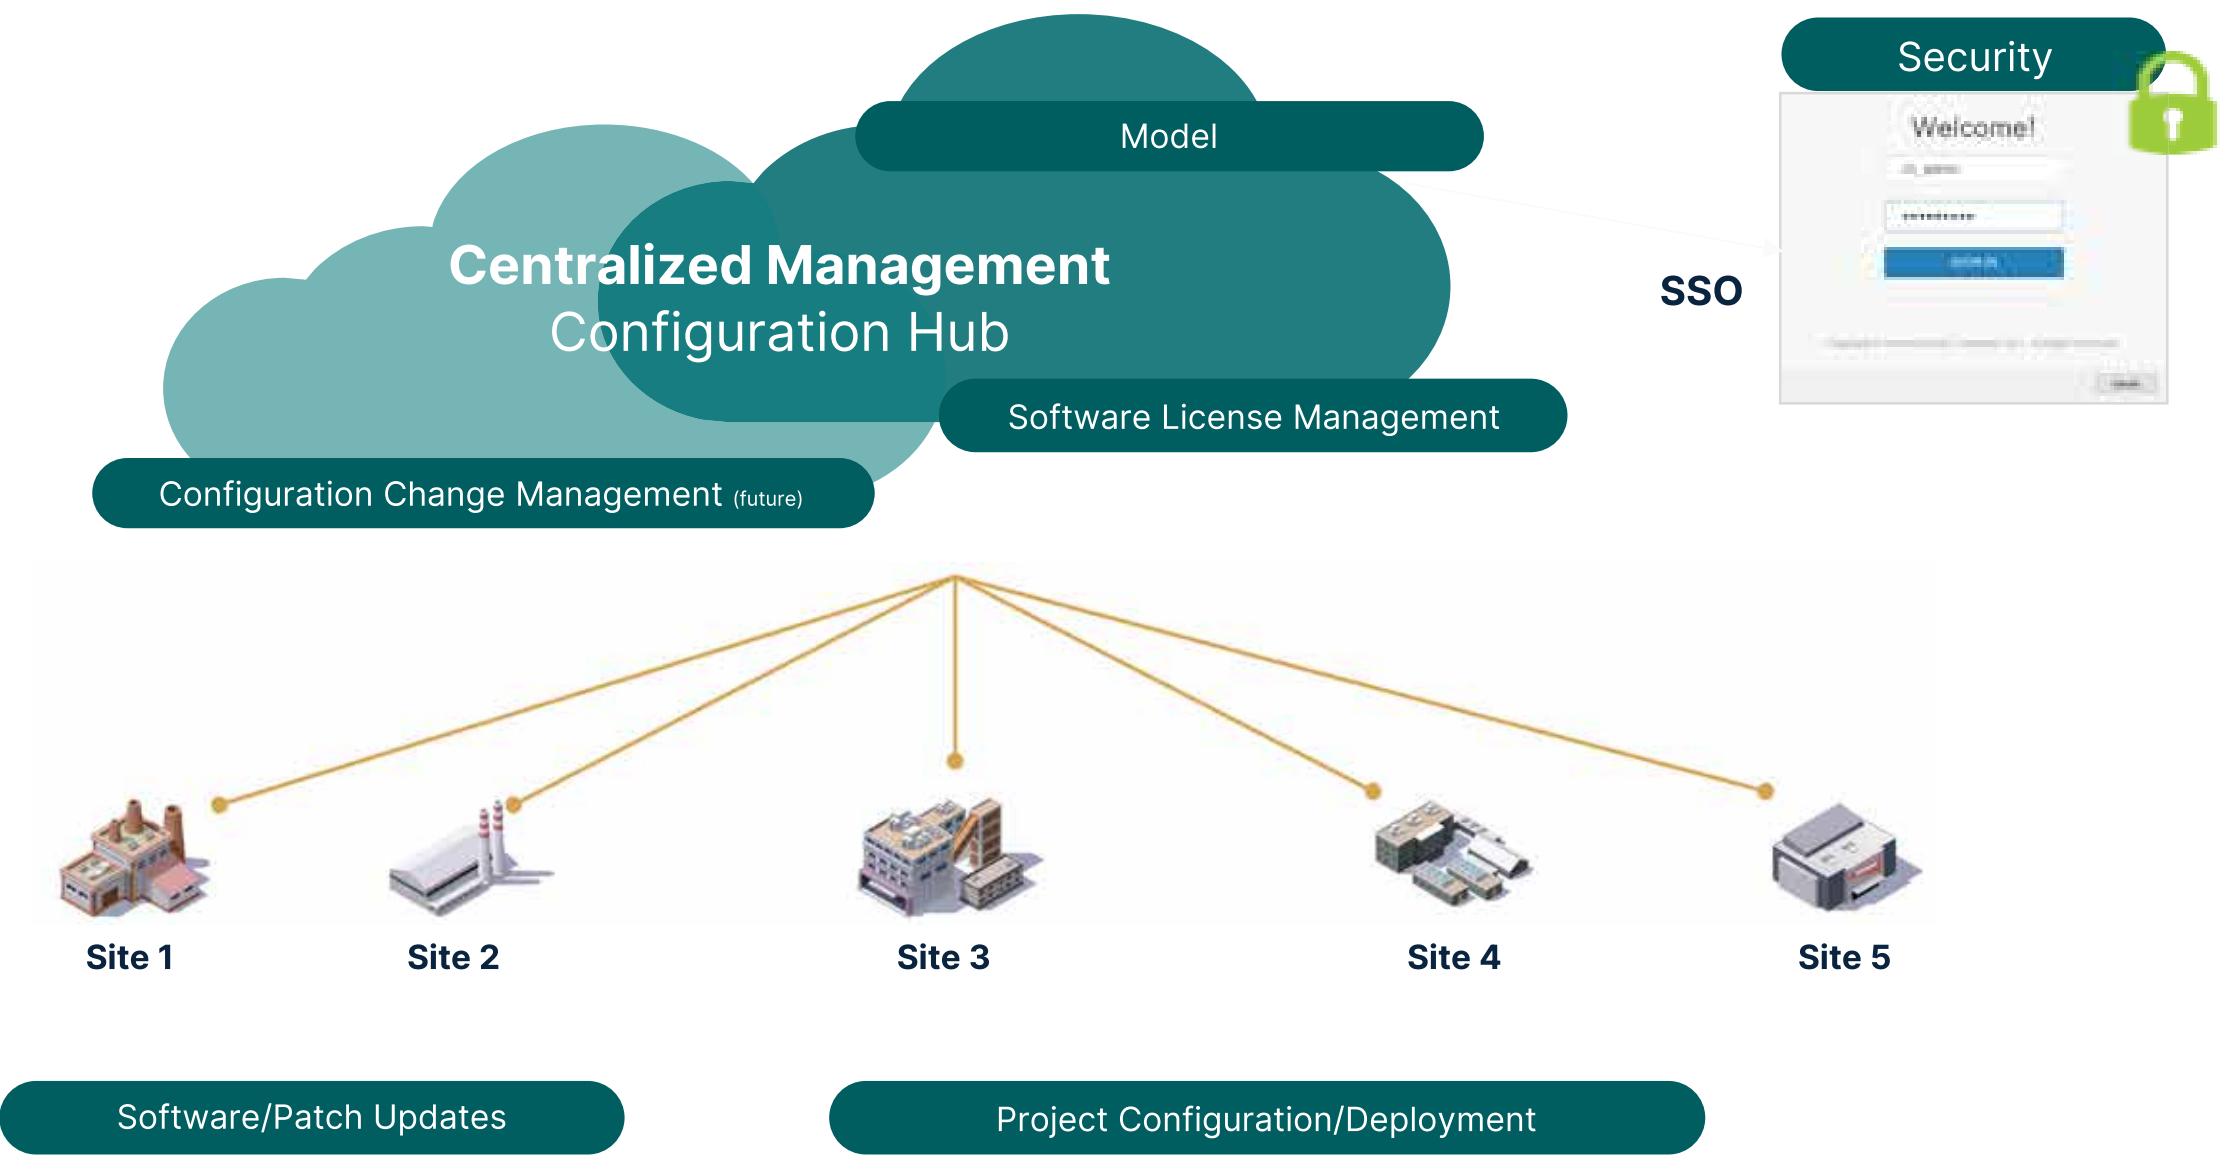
Security

Welcome!

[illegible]

••••••••••

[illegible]

Model

Centralized Management
Configuration Hub

SSO

Software License Management

Configuration Change Management (future)

Site 1

Site 2

Site 3

Site 4

Site 5

Software/Patch Updates

Project Configuration/Deployment